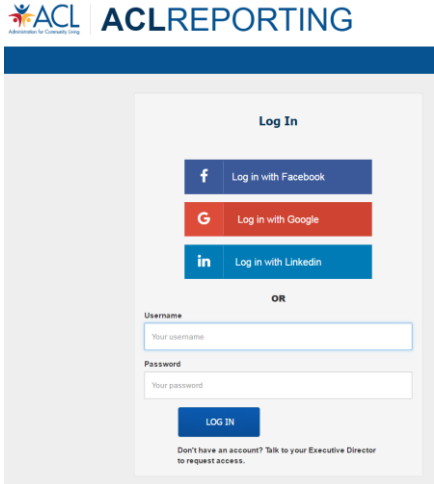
ACL
Administration for Community Living
ACLREPORTING

Log In

f Log in with Facebook

G Log in with Google

in Log in with Linkedin

OR

Username
Your username

Password
Your password

LOG IN

Don't have an account? Talk to your Executive Director to request access.